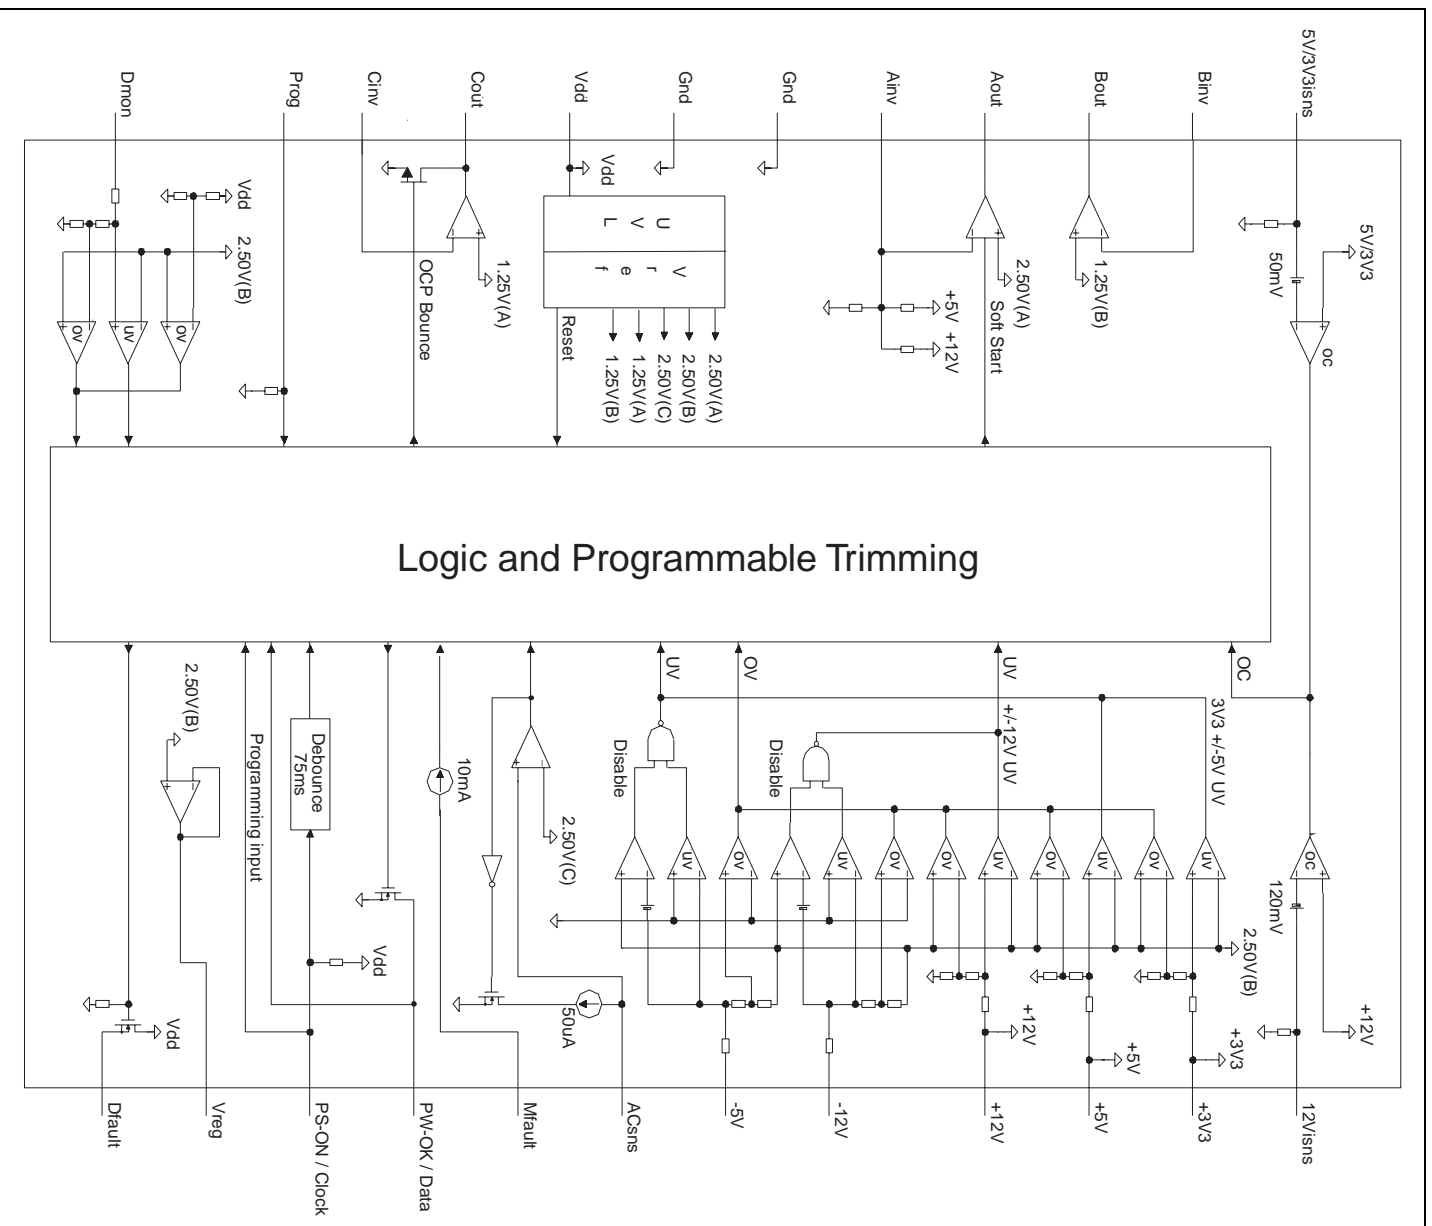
Dmon
Prog
Cinv
Cout
Vdd
Gnd
Gnd
Ainv
Aout
Bout
Binv
5V/3V3isns

Vdd
2.50V(B)
ov
uv
ov
OCP Bounce
1.25V(A)
Vdd
U
V
L
V
r
e
f
Reset
2.50V(A)
2.50V(B)
2.50V(C)
1.25V(A)
1.25V(B)
+5V
+12V
2.50V(A)
Soft Start
1.25V(B)
50mV
5V/3V3
oc

Logic and Programmable Trimming

2.50V(B)
Programming input
Debounce
75ms
Vdd
10mA
2.50V(C)
50uA
UV
Disable
OV
Disable
UV
+/-12V UV
OC
3V3 +/-5V UV
uv
ov
uv
ov
ov
uv
ov
uv
ov
uv
oc
120mV
2.50V(B)
+12V
+5V
+3V3
+12V
Vdd

Dfault
Vreg
PS-ON / Clock
PW-OK / Data
Mfault
ACsns
-5V
-12V
+12V
+5V
+3V3
12Visns